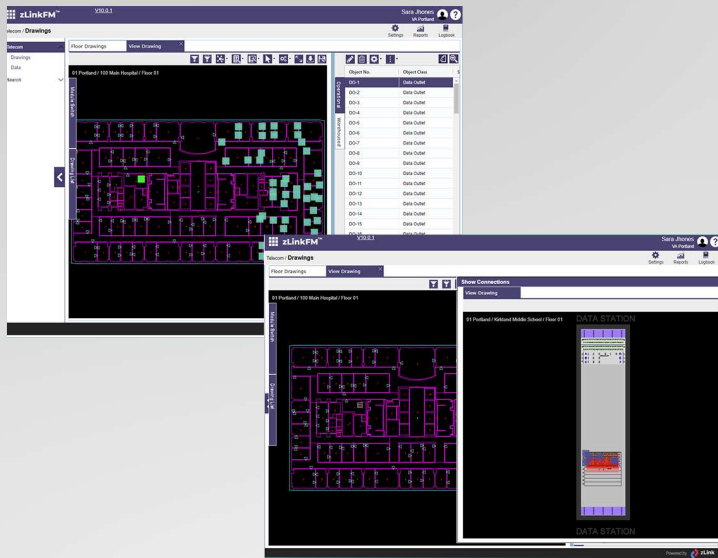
zLinkFM™ V10.0.1

Sara Jhones
VA Portland

Settings Reports Logout

elecom / Drawings

Telecom
Drawings
Data
Search

Floor Drawings
View Drawing

01 Portland / 100 Main Hospital / Floor 01

Module Search
Drawing List

| Object No. | Object Class |
|---|---|
| DO-1 | Data Outlet |
| DO-2 | Data Outlet |
| DO-3 | Data Outlet |
| DO-4 | Data Outlet |
| DO-5 | Data Outlet |
| DO-6 | Data Outlet |
| DO-7 | Data Outlet |
| DO-8 | Data Outlet |
| DO-9 | Data Outlet |
| DO-10 | Data Outlet |
| DO-11 | Data Outlet |
| DO-12 | Data Outlet |
| DO-13 | Data Outlet |
| DO-14 | Data Outlet |
| DO-15 | Data Outlet |

Object Data
Workboard

zLinkFM™ V10.0.1

Sara Jhones
VA Portland

Settings Reports Logout

Telecom / Drawings

Floor Drawings
View Drawing

01 Portland / 100 Main Hospital / Floor 01

Module Search
Drawing List

Show Connections
View Drawing

01 Portland / Kirkland Middle School / Floor 01

DATA STATION

DATA STATION

Powered by zLink